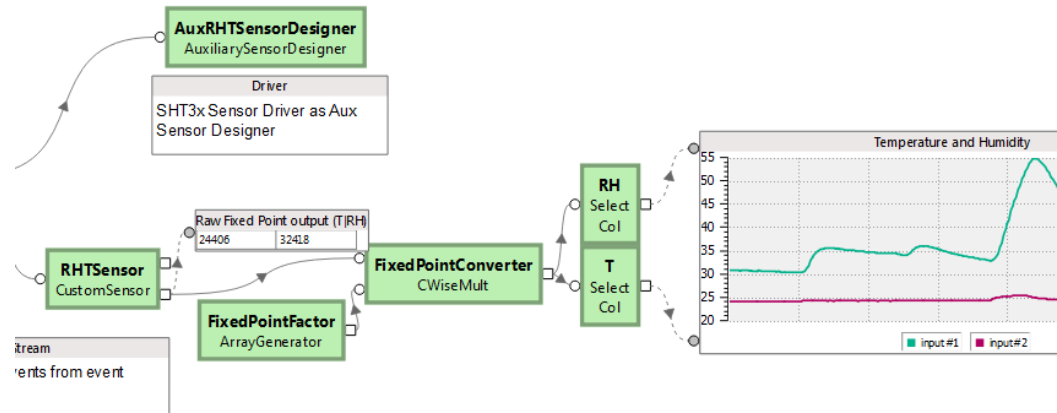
AuxRHTSensorDesigner
AuxiliarySensorDesigner

Driver
SHT3x Sensor Driver as Aux Sensor Designer

Raw Fixed Point output (T|RH)
| 24406 | 32418 |
|---|---|

RHTSensor
CustomSensor

FixedPointConverter
CWiseMult

FixedPointFactor
ArrayGenerator

RH
Select
Col

T
Select
Col

Temperature and Humidity
55
50
45
40
35
30
25
20
input #1
input #2

Stream
vents from event